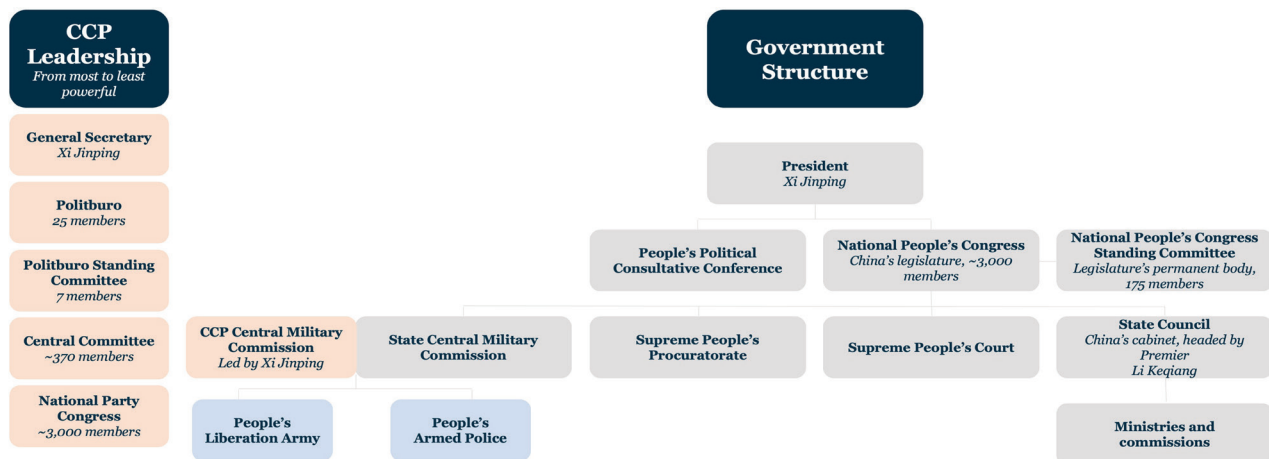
CCP Leadership
From most to least powerful

General Secretary
Xi Jinping

Politburo
25 members

Politburo Standing Committee
7 members

Central Committee
~370 members

National Party Congress
~3,000 members

Government Structure

President
Xi Jinping

People's Political Consultative Conference

National People's Congress
China's legislature, ~3,000 members

National People's Congress Standing Committee
Legislature's permanent body, 175 members

CCP Central Military Commission
Led by Xi Jinping

State Central Military Commission

Supreme People's Procuratorate

Supreme People's Court

State Council
China's cabinet, headed by Premier
Li Keqiang

People's Liberation Army

People's Armed Police

Ministries and commissions